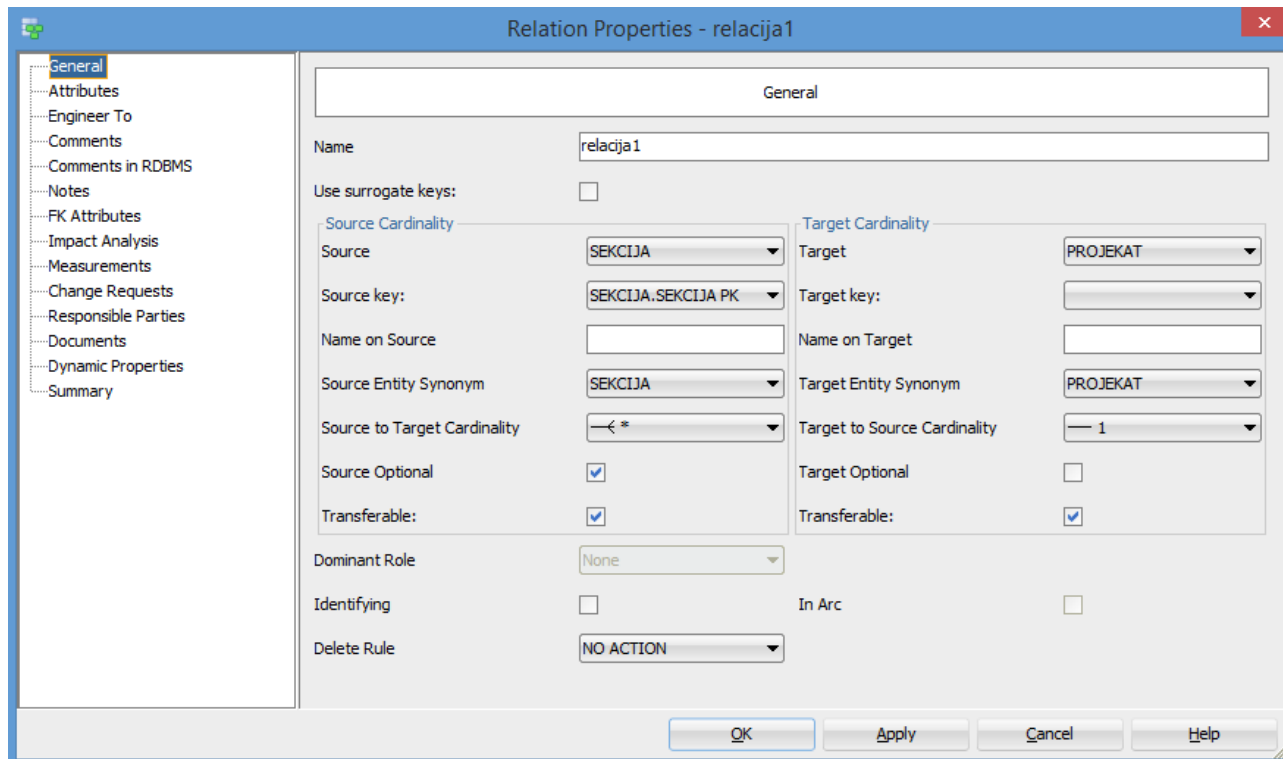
Relation Properties - relacija1

General
Attributes
Engineer To
Comments
Comments in RDBMS
Notes
FK Attributes
Impact Analysis
Measurements
Change Requests
Responsible Parties
Documents
Dynamic Properties
Summary

General

Name relacija1

Use surrogate keys:

Source Cardinality

Source SEKCIJA

Source key: SEKCIJA.SEKCIJA PK

Name on Source

Source Entity Synonym SEKCIJA

Source to Target Cardinality —< *

Source Optional

Transferable:

Target Cardinality

Target PROJEKAT

Target key:

Name on Target

Target Entity Synonym PROJEKAT

Target to Source Cardinality — 1

Target Optional

Transferable:

Dominant Role None

Identifying

In Arc

Delete Rule NO ACTION

OK Apply Cancel Help